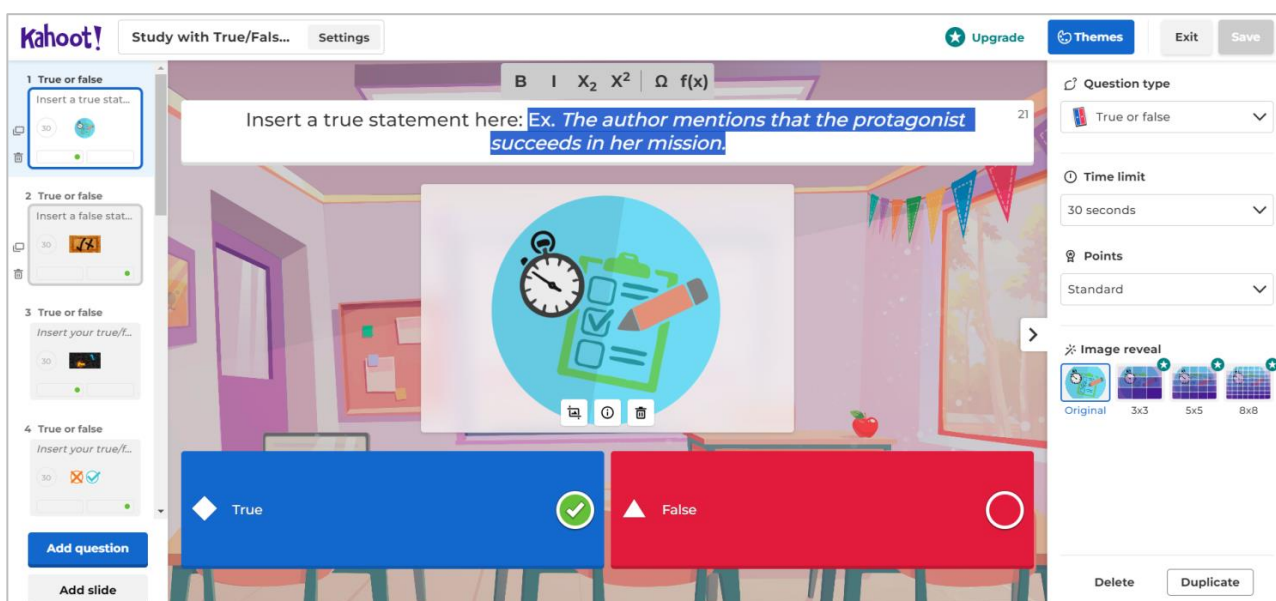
Kahoot!

Study with True/Fals...

Settings

Upgrade

Themes

Exit

Save

1 True or false

Insert a true stat...

30

2 True or false

Insert a false stat...

30

3 True or false

Insert your true/f...

30

4 True or false

Insert your true/f...

30

Add question

Add slide

B I $X_2$ $X^2$ Ω f(x)

Insert a true statement here: *Ex. The author mentions that the protagonist succeeds in her mission.*

21

True

False

Question type

True or false

Time limit

30 seconds

Points

Standard

Image reveal

Original

3x3

5x5

8x8

Delete

Duplicate